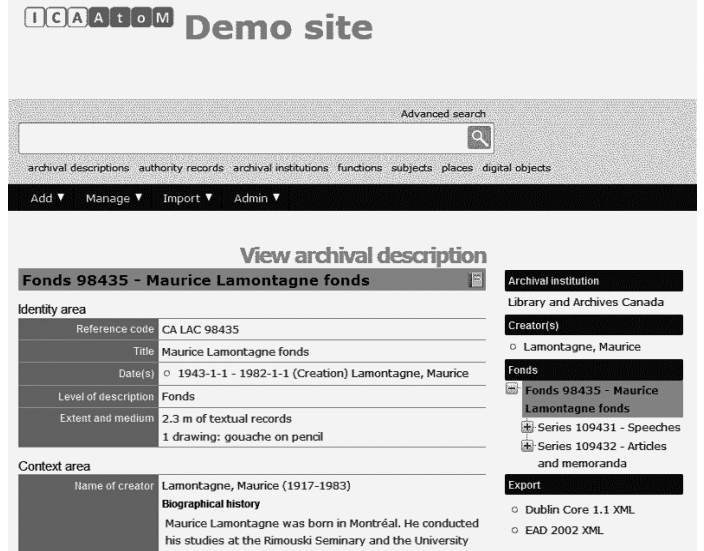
ICAAtoM Demo site

Advanced search

archival descriptions authority records archival institutions functions subjects places digital objects

Add ▼ Manage ▼ Import ▼ Admin ▼

View archival description

Fonds 98435 - Maurice Lamontagne fonds

Identity area

| Reference code | CA LAC 98435 |
|---|---|
| Title | Maurice Lamontagne fonds |
| Date(s) | ○ 1943-1-1 - 1982-1-1 (Creation) Lamontagne, Maurice |
| Level of description | Fonds |
| Extent and medium | 2.3 m of textual records<br>1 drawing: gouache on pencil |

Context area

| Name of creator | Lamontagne, Maurice (1917-1983)<br>Biographical history<br>Maurice Lamontagne was born in Montréal. He conducted his studies at the Rimouski Seminary and the University |
|---|---|

Archival institution

Library and Archives Canada

Creator(s)

○ Lamontagne, Maurice

Fonds

Fonds 98435 - Maurice Lamontagne fonds

Series 109431 - Speeches

Series 109432 - Articles and memoranda

Export

○ Dublin Core 1.1 XML

○ EAD 2002 XML